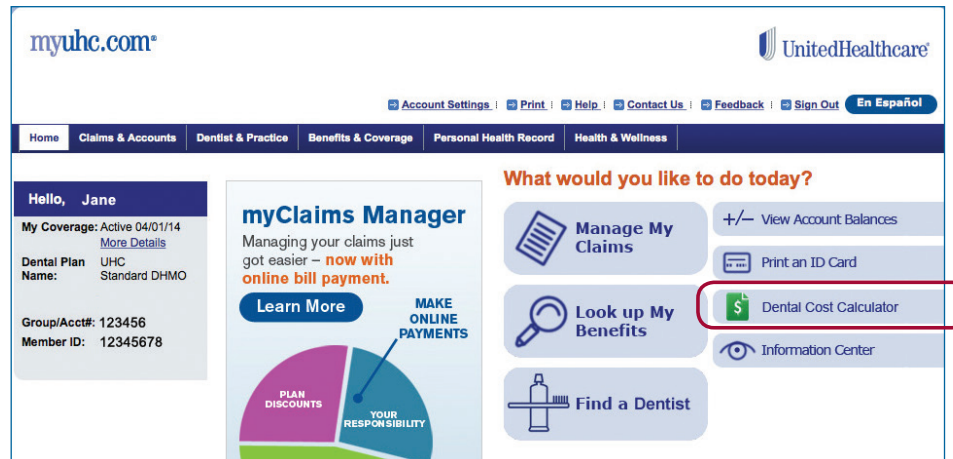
myuhc.com®

UnitedHealthcare®

Account Settings | Print | Help | Contact Us | Feedback | Sign Out | En Español

Home | Claims & Accounts | Dentist & Practice | Benefits & Coverage | Personal Health Record | Health & Wellness

Hello, Jane

My Coverage: Active 04/01/14
More Details

Dental Plan Name: UHC Standard DHMO

Group/Acct#: 123456
Member ID: 12345678

myClaims Manager

Managing your claims just got easier – now with online bill payment.

Learn More

MAKE ONLINE PAYMENTS

PLAN DISCOUNTS

YOUR RESPONSIBILITY

What would you like to do today?

Manage My Claims

Look up My Benefits

Find a Dentist

+/– View Account Balances

Print an ID Card

Dental Cost Calculator

Information Center